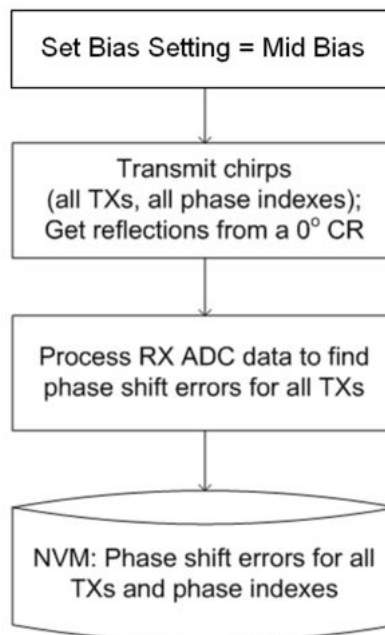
Set Bias Setting = Mid Bias

Transmit chirps (all TXs, all phase indexes); Get reflections from a $0^{o}$ CR

Process RX ADC data to find phase shift errors for all TXs

NVM: Phase shift errors for all TXs and phase indexes